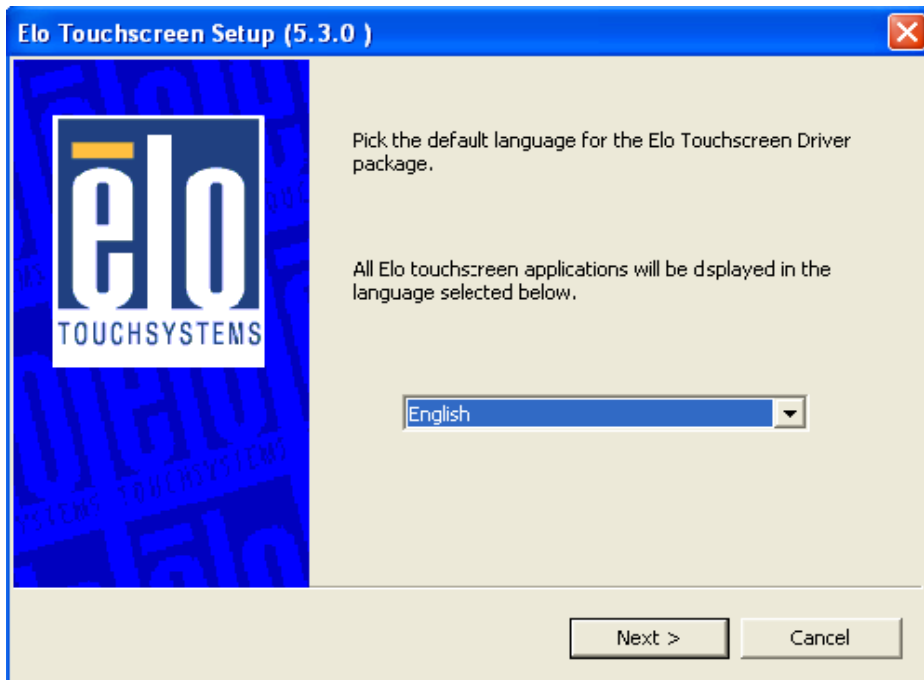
Elo Touchscreen Setup (5.3.0 )

elo
TOUCHSYSTEMS

Pick the default language for the Elo Touchscreen Driver package.

All Elo touchscreen applications will be dsplayed in the language selected below.

English

Next >

Cancel